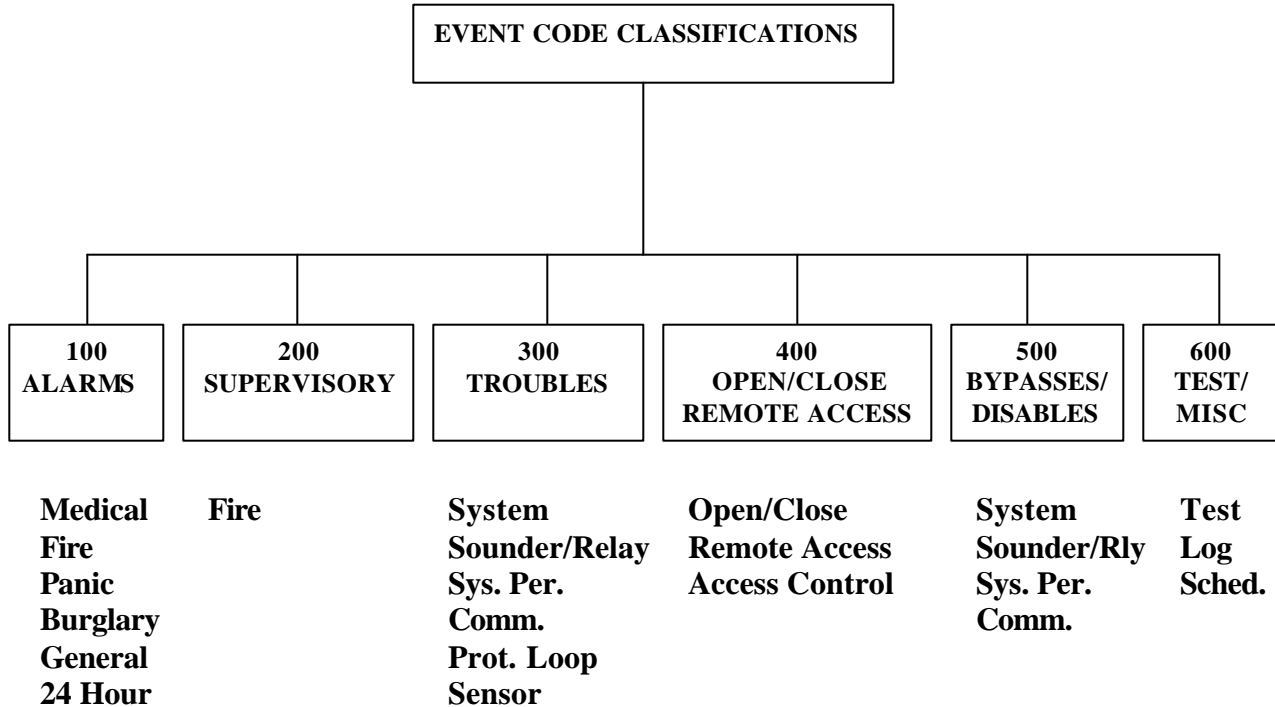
EVENT CODE CLASSIFICATIONS

100 ALARMS

200 SUPERVISORY

300 TROUBLES

400 OPEN/CLOSE REMOTE ACCESS

500 BYPASSES/ DISABLES

600 TEST/ MISC

Medical
Fire
Panic
Burglary
General
24 Hour

Fire

System
Sounder/Relay
Sys. Per.
Comm.
Prot. Loop
Sensor

Open/Close
Remote Access
Access Control

System
Sounder/Rly
Sys. Per.
Comm.

Test
Log
Sched.